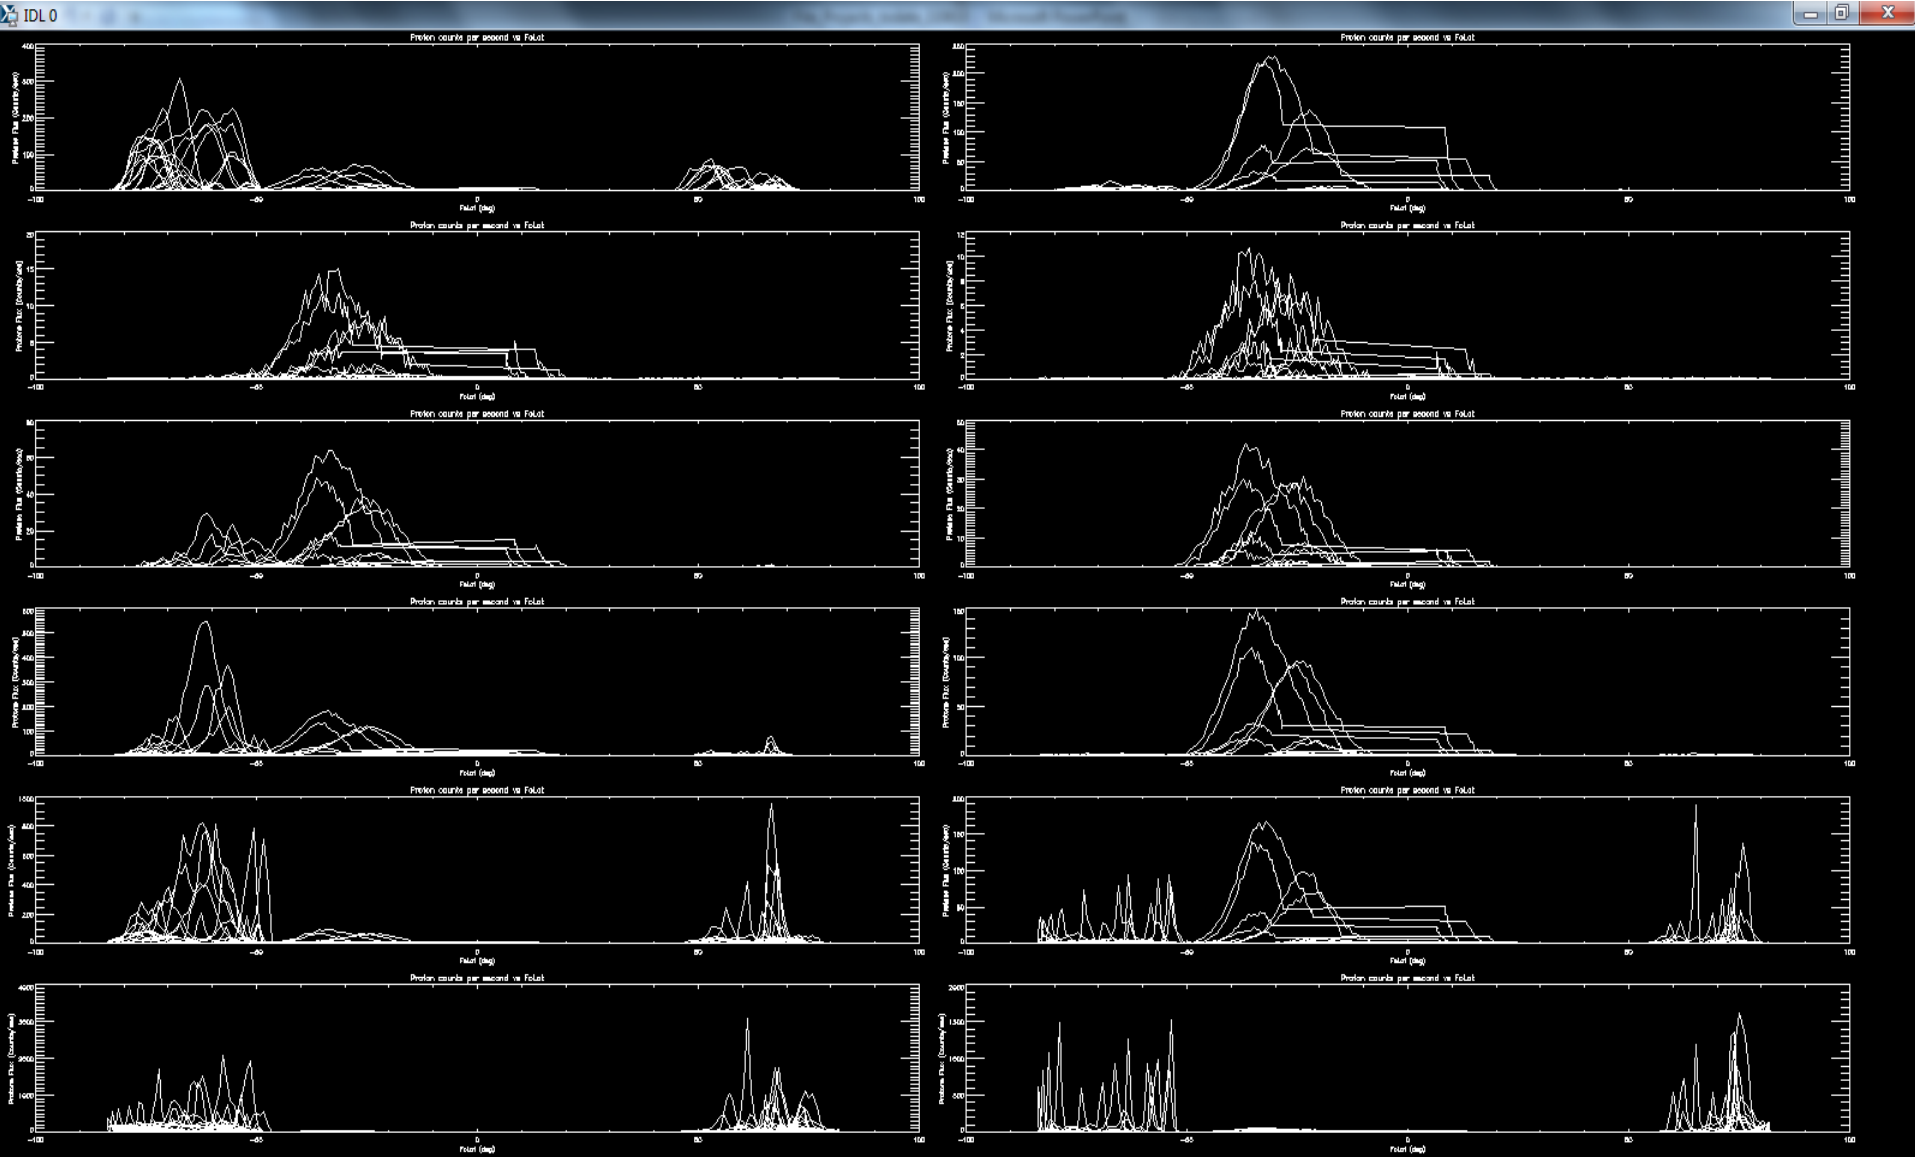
IDL 0

Proton counts per second vs FoLat

Proton Flux (Counts/sec)

400
300
200
100
0

-100 -50 0 50 100

FoLat (deg)

Proton counts per second vs FoLat

Proton Flux (Counts/sec)

250
200
150
100
50
0

-100 -50 0 50 100

FoLat (deg)

Proton counts per second vs FoLat

Proton Flux (Counts/sec)

20
15
10
5
0

-100 -50 0 50 100

FoLat (deg)

Proton counts per second vs FoLat

Proton Flux (Counts/sec)

12
10
8
6
4
2
0

-100 -50 0 50 100

FoLat (deg)

Proton counts per second vs FoLat

Proton Flux (Counts/sec)

80
60
40
20
0

-100 -50 0 50 100

FoLat (deg)

Proton counts per second vs FoLat

Proton Flux (Counts/sec)

50
40
30
20
10
0

-100 -50 0 50 100

FoLat (deg)

Proton counts per second vs FoLat

Proton Flux (Counts/sec)

600
500
400
300
200
100
0

-100 -50 0 50 100

FoLat (deg)

Proton counts per second vs FoLat

Proton Flux (Counts/sec)

150
100
50
0

-100 -50 0 50 100

FoLat (deg)

Proton counts per second vs FoLat

Proton Flux (Counts/sec)

1000
800
600
400
200
0

-100 -50 0 50 100

FoLat (deg)

Proton counts per second vs FoLat

Proton Flux (Counts/sec)

200
150
100
50
0

-100 -50 0 50 100

FoLat (deg)

Proton counts per second vs FoLat

Proton Flux (Counts/sec)

4000
3000
2000
1000
0

-100 -50 0 50 100

FoLat (deg)

Proton counts per second vs FoLat

Proton Flux (Counts/sec)

2000
1500
1000
500
0

-100 -50 0 50 100

FoLat (deg)